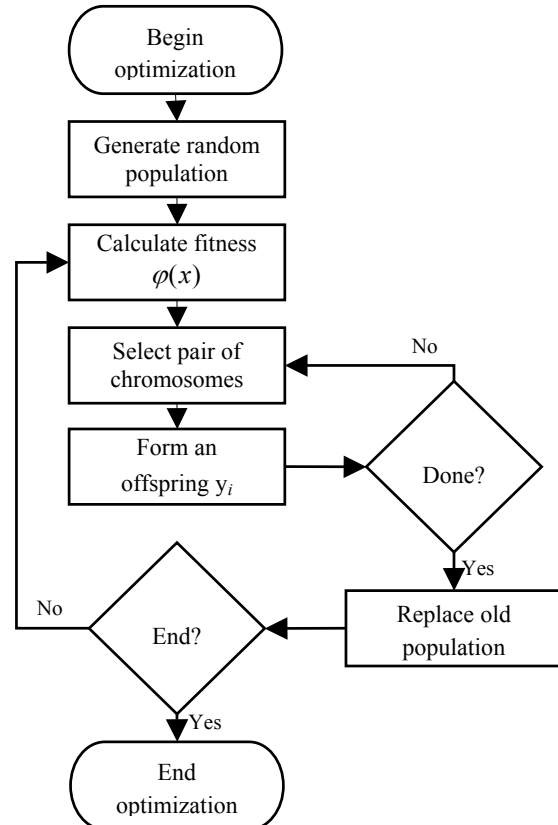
Begin optimization

Generate random population

Calculate fitness $\varphi(x)$

Select pair of chromosomes

No

Form an offspring $y_i$

Done?

Yes

Replace old population

No

End?

Yes

End optimization